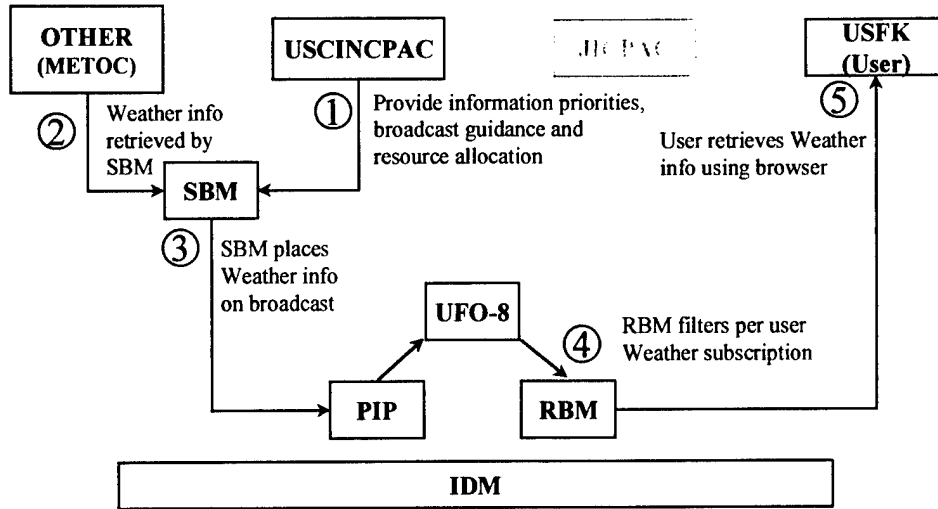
OTHER (METOC)

USCINCPAC

JICPAC

USFK (User)

② Weather info retrieved by SBM

① Provide information priorities, broadcast guidance and resource allocation

⑤ User retrieves Weather info using browser

SBM

③ SBM places Weather info on broadcast

UFO-8

④ RBM filters per user Weather subscription

PIP

RBM

IDM